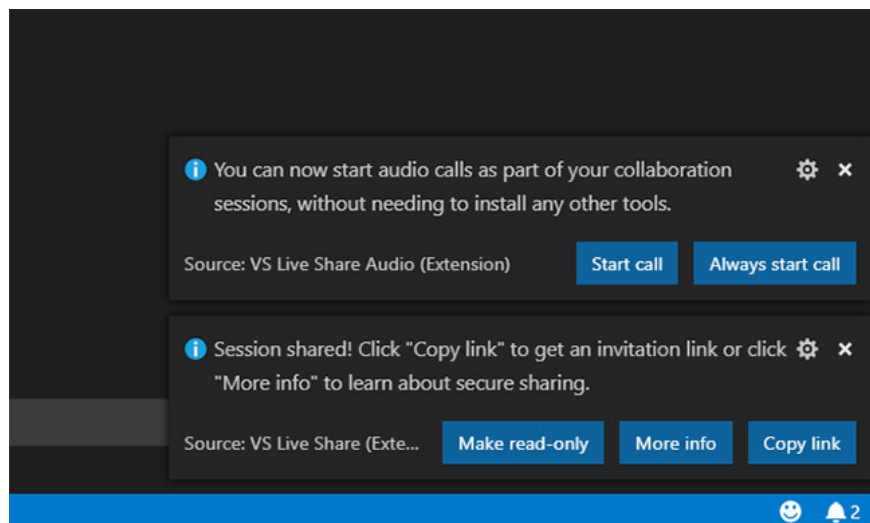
You can now start audio calls as part of your collaboration sessions, without needing to install any other tools.

Source: VS Live Share Audio (Extension)

Start call

Always start call

Session shared! Click "Copy link" to get an invitation link or click "More info" to learn about secure sharing.

Source: VS Live Share (Exte...

Make read-only

More info

Copy link

2